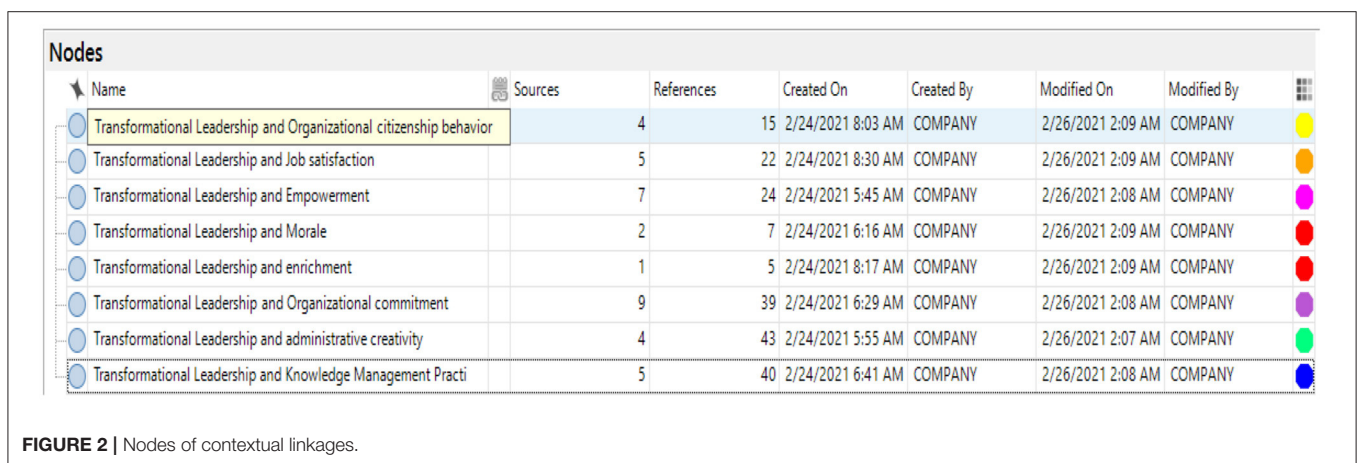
Nodes

| Name | Sources | References | Created On | Created By | Modified On | Modified By |
|---|---|---|---|---|---|---|
| Transformational Leadership and Organizational citizenship behavior | 4 | 15 | 2/24/2021 8:03 AM | COMPANY | 2/26/2021 2:09 AM | COMPANY |
| Transformational Leadership and Job satisfaction | 5 | 22 | 2/24/2021 8:30 AM | COMPANY | 2/26/2021 2:09 AM | COMPANY |
| Transformational Leadership and Empowerment | 7 | 24 | 2/24/2021 5:45 AM | COMPANY | 2/26/2021 2:08 AM | COMPANY |
| Transformational Leadership and Morale | 2 | 7 | 2/24/2021 6:16 AM | COMPANY | 2/26/2021 2:09 AM | COMPANY |
| Transformational Leadership and enrichment | 1 | 5 | 2/24/2021 8:17 AM | COMPANY | 2/26/2021 2:09 AM | COMPANY |
| Transformational Leadership and Organizational commitment | 9 | 39 | 2/24/2021 6:29 AM | COMPANY | 2/26/2021 2:08 AM | COMPANY |
| Transformational Leadership and administrative creativity | 4 | 43 | 2/24/2021 5:55 AM | COMPANY | 2/26/2021 2:07 AM | COMPANY |
| Transformational Leadership and Knowledge Management Practi | 5 | 40 | 2/24/2021 6:41 AM | COMPANY | 2/26/2021 2:08 AM | COMPANY |

FIGURE 2 | Nodes of contextual linkages.